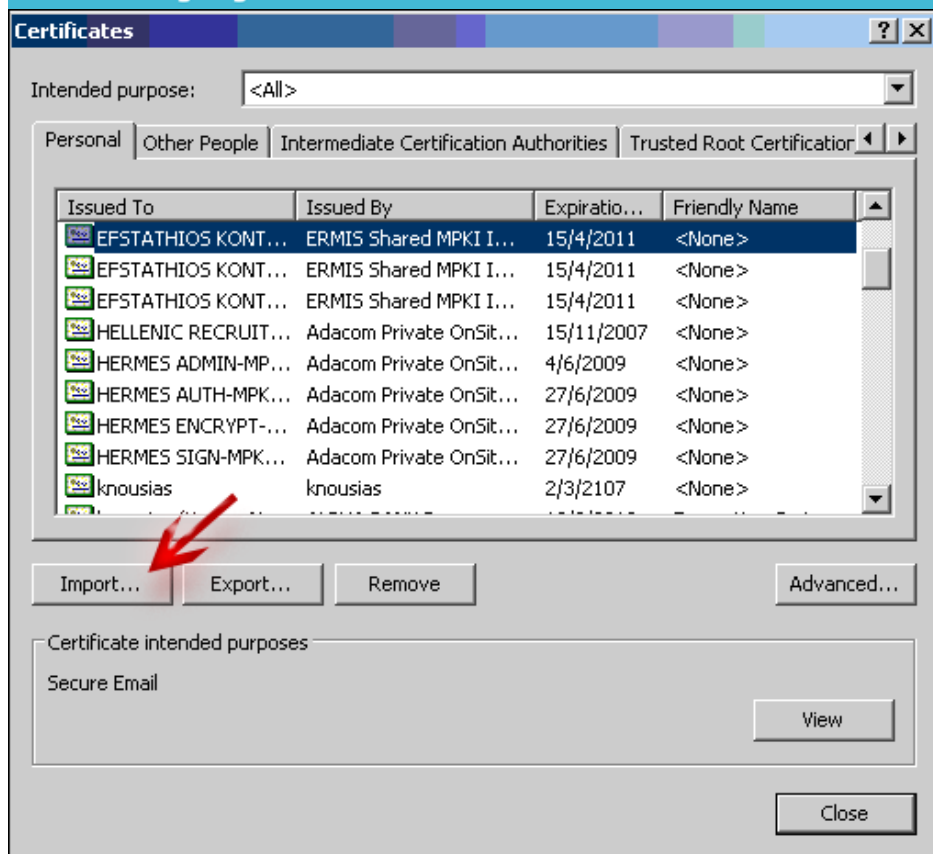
Certificates

Intended purpose: <All>

Personal | Other People | Intermediate Certification Authorities | Trusted Root Certification

| Issued To | Issued By | Expiratio... | Friendly Name |
|---|---|---|---|
| EFSTATHIOS KONT... | ERMIS Shared MPKI I... | 15/4/2011 | <None> |
| EFSTATHIOS KONT... | ERMIS Shared MPKI I... | 15/4/2011 | <None> |
| EFSTATHIOS KONT... | ERMIS Shared MPKI I... | 15/4/2011 | <None> |
| HELLENIC RECRUIT... | Adacom Private OnSit... | 15/11/2007 | <None> |
| HERMES ADMIN-MP... | Adacom Private OnSit... | 4/6/2009 | <None> |
| HERMES AUTH-MPK... | Adacom Private OnSit... | 27/6/2009 | <None> |
| HERMES ENCRYPT-... | Adacom Private OnSit... | 27/6/2009 | <None> |
| HERMES SIGN-MPK... | Adacom Private OnSit... | 27/6/2009 | <None> |
| knousias | knousias | 2/3/2107 | <None> |
| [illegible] | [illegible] | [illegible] | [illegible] |

Import... Export... Remove Advanced...

Certificate intended purposes

Secure Email

View

Close